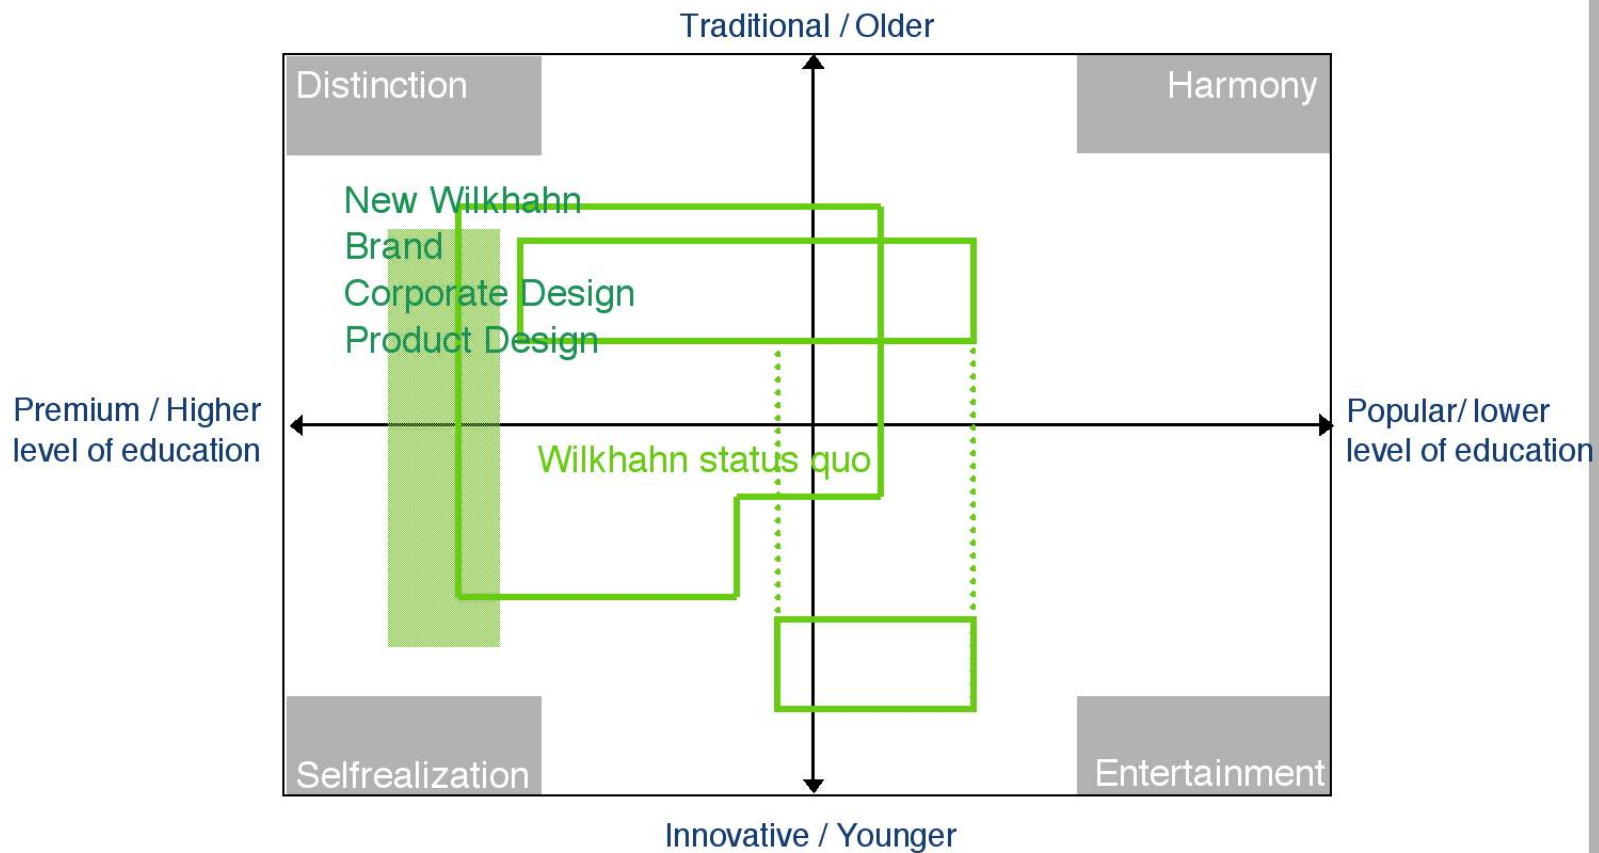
Traditional / Older

Distinction

Harmony

New Wilkhahn
Brand
Corporate Design
Product Design

Premium / Higher level of education

Popular/ lower level of education

Wilkhahn status quo

Selfrealization

Entertainment

Innovative / Younger